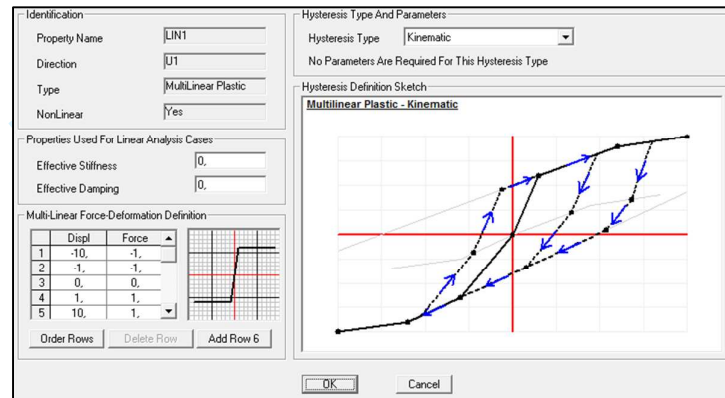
Identification

Property Name LIN1

Direction U1

Type MultiLinear Plastic

NonLinear Yes

Properties Used For Linear Analysis Cases

Effective Stiffness 0,

Effective Damping 0,

Multi-Linear Force-Deformation Definition

| | Displ | Force |
|---|---|---|
| 1 | -10, | -1, |
| 2 | -1, | -1, |
| 3 | 0, | 0, |
| 4 | 1, | 1, |
| 5 | 10, | 1, |

Order Rows Delete Row Add Row 6

Hysteresis Type And Parameters

Hysteresis Type Kinematic

No Parameters Are Required For This Hysteresis Type

Hysteresis Definition Sketch

Multilinear Plastic - Kinematic

OK Cancel